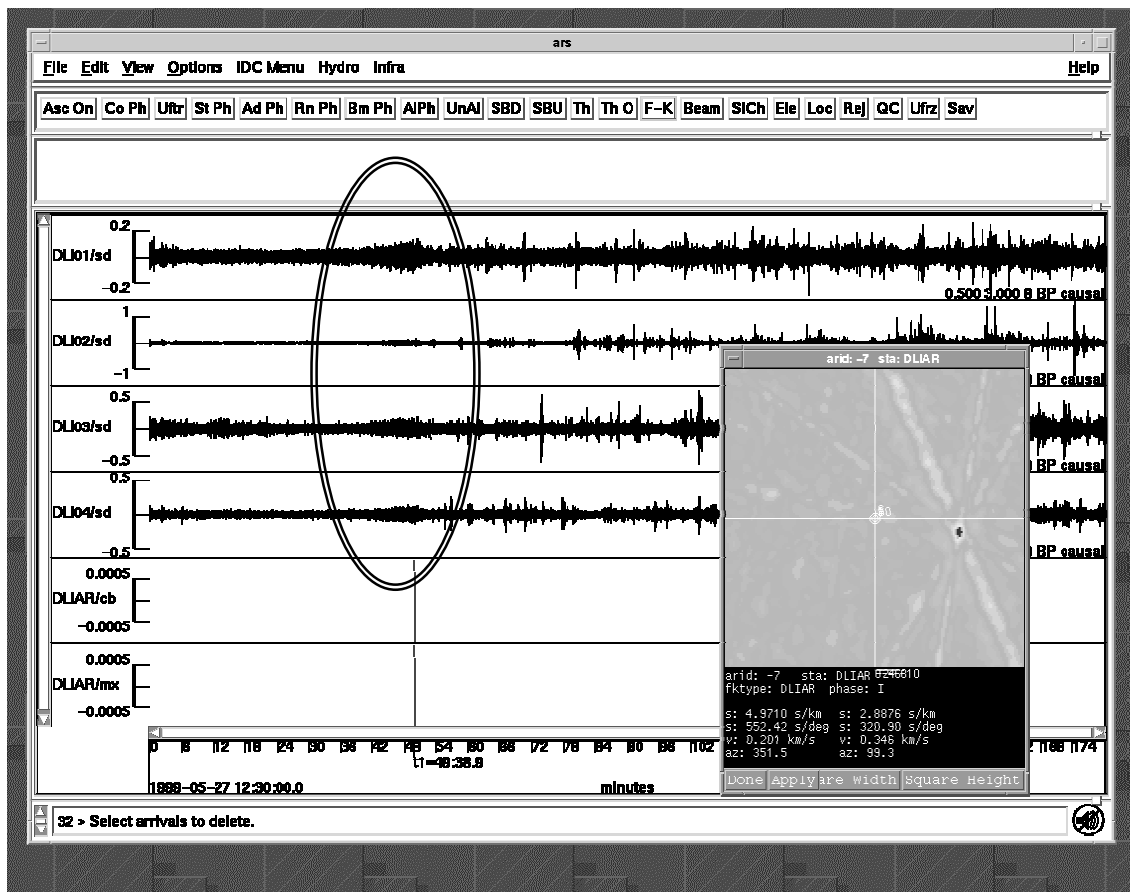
ars

File Edit View Options IDC Menu Hydro Infra Help

Asc On Co Ph Uftr St Ph Ad Ph Rn Ph Bm Ph AlPh UnAl SBD SBU Th Th O F–K Beam SlCh Ele Loc Rej QC Ufrz Sav

0.2
DLI01/sd
–0.2
0.500 5.000 8 BP causal

1
DLI02/sd
–1
BP causal

0.5
DLI03/sd
–0.5
BP causal

0.5
DLI04/sd
–0.5
BP causal

0.0005
DLIAR/cb
–0.0005

0.0005
DLIAR/mx
–0.0005

0 6 12 18 24 30 36 42 48 54 60 66 72 78 84 90 96 102 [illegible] 168 174
t1=48:38.8
1999–05–27 12:30:00.0
minutes

arid: –7 sta: DLIAR

arid: –7 sta: DLIAR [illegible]
fktype: DLIAR phase: I

s: 4.9710 s/km s: 2.8876 s/km
s: 552.42 s/deg s: 320.90 s/deg
v: 0.201 km/s v: 0.346 km/s
az: 351.5 az: 99.3

Done Apply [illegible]are Width Square Height

S2 > Select arrivals to delete.